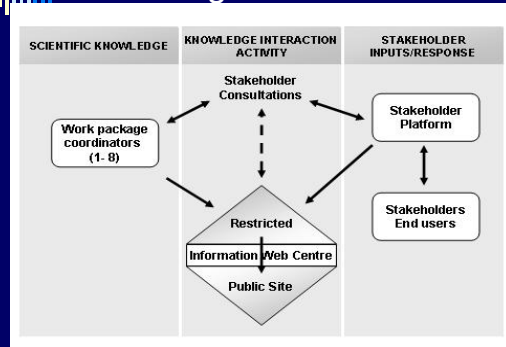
SCIENTIFIC KNOWLEDGE

KNOWLEDGE INTERACTION ACTIVITY

STAKEHOLDER INPUTS/RESPONSE

Stakeholder Consultations

Work package coordinators (1- 8)

Stakeholder Platform

Stakeholders End users

Restricted

Information Web Centre

Public Site